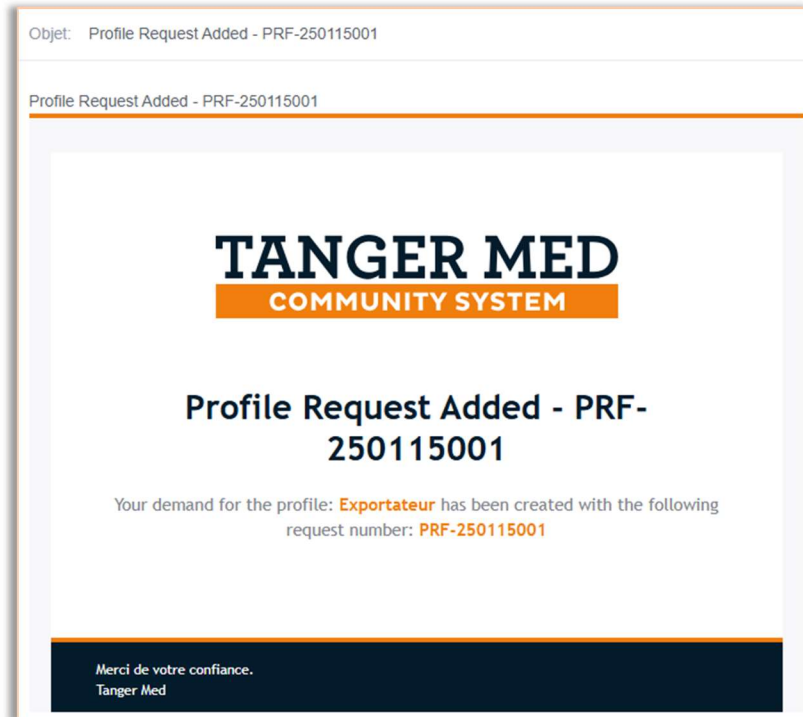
Objet: Profile Request Added - PRF-250115001

Profile Request Added - PRF-250115001

TANGER MED
COMMUNITY SYSTEM

Profile Request Added - PRF-250115001

Your demand for the profile: Exportateur has been created with the following request number: PRF-250115001

Merci de votre confiance.
Tanger Med